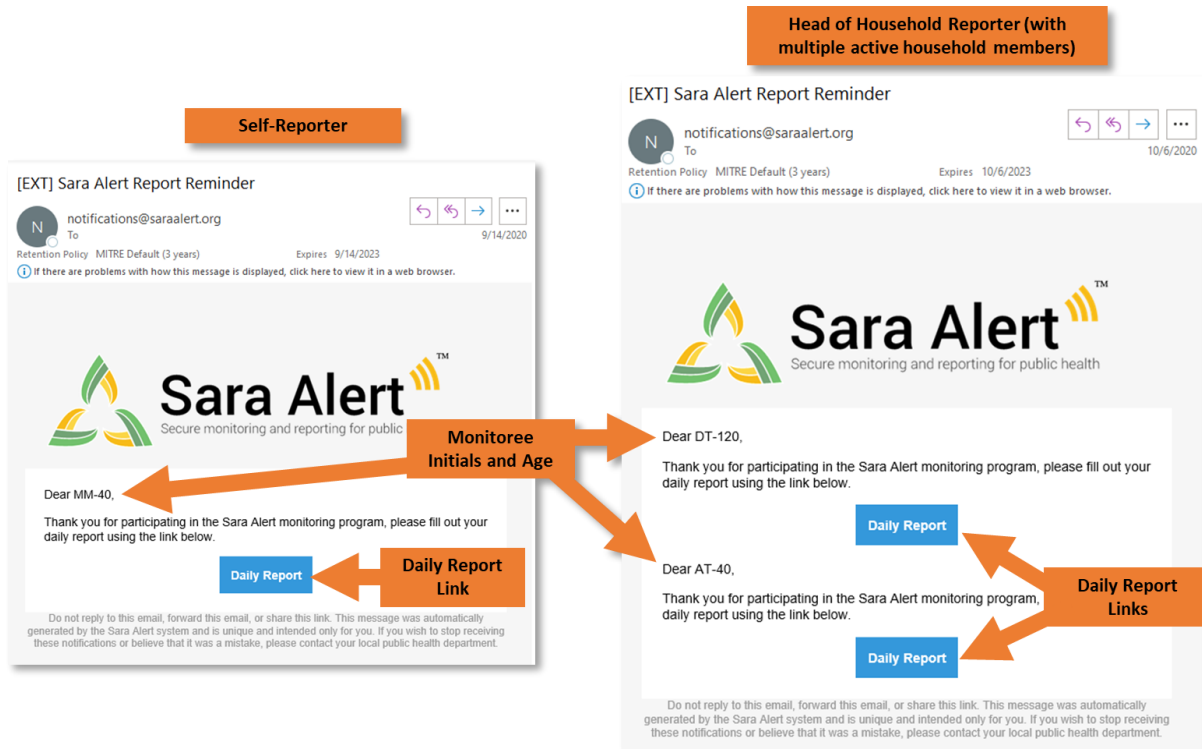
Self-Reporter

[EXT] Sara Alert Report Reminder

N notifications@saraalert.org
To
9/14/2020
Retention Policy MITRE Default (3 years) Expires 9/14/2023
If there are problems with how this message is displayed, click here to view it in a web browser.

Sara Alert™
Secure monitoring and reporting for public

Dear MM-40,

Thank you for participating in the Sara Alert monitoring program, please fill out your daily report using the link below.

Daily Report

Do not reply to this email, forward this email, or share this link. This message was automatically generated by the Sara Alert system and is unique and intended only for you. If you wish to stop receiving these notifications or believe that it was a mistake, please contact your local public health department.

Monitoree Initials and Age

Daily Report Link

Head of Household Reporter (with multiple active household members)

[EXT] Sara Alert Report Reminder

N notifications@saraalert.org
To
10/6/2020
Retention Policy MITRE Default (3 years) Expires 10/6/2023
If there are problems with how this message is displayed, click here to view it in a web browser.

Sara Alert™
Secure monitoring and reporting for public health

Dear DT-120,

Thank you for participating in the Sara Alert monitoring program, please fill out your daily report using the link below.

Daily Report

Dear AT-40,

Thank you for participating in the Sara Alert monitoring program, daily report using the link below.

Daily Report

Daily Report Links

Do not reply to this email, forward this email, or share this link. This message was automatically generated by the Sara Alert system and is unique and intended only for you. If you wish to stop receiving these notifications or believe that it was a mistake, please contact your local public health department.